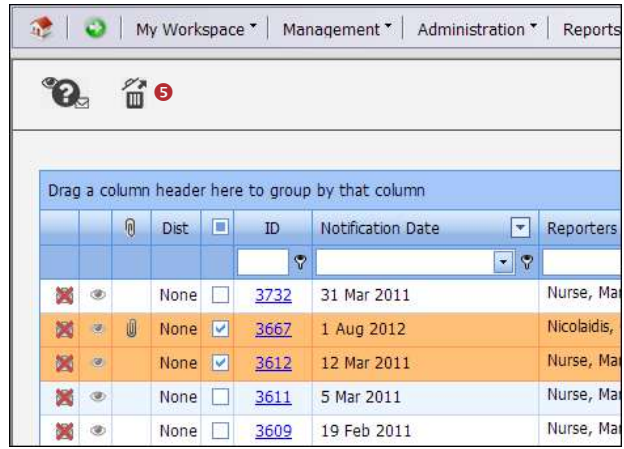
My Workspace | Management | Administration | Reports

5

Drag a column header here to group by that column

| | | | Dist | | ID | Notification Date | Reporters |
|---|---|---|---|---|---|---|---|
| | | | | | | | |
| | | | None | | 3732 | 31 Mar 2011 | Nurse, Ma |
| | | | None | | 3667 | 1 Aug 2012 | Nicolaidis, |
| | | | None | | 3612 | 12 Mar 2011 | Nurse, Ma |
| | | | None | | 3611 | 5 Mar 2011 | Nurse, Ma |
| | | | None | | 3609 | 19 Feb 2011 | Nurse, Ma |